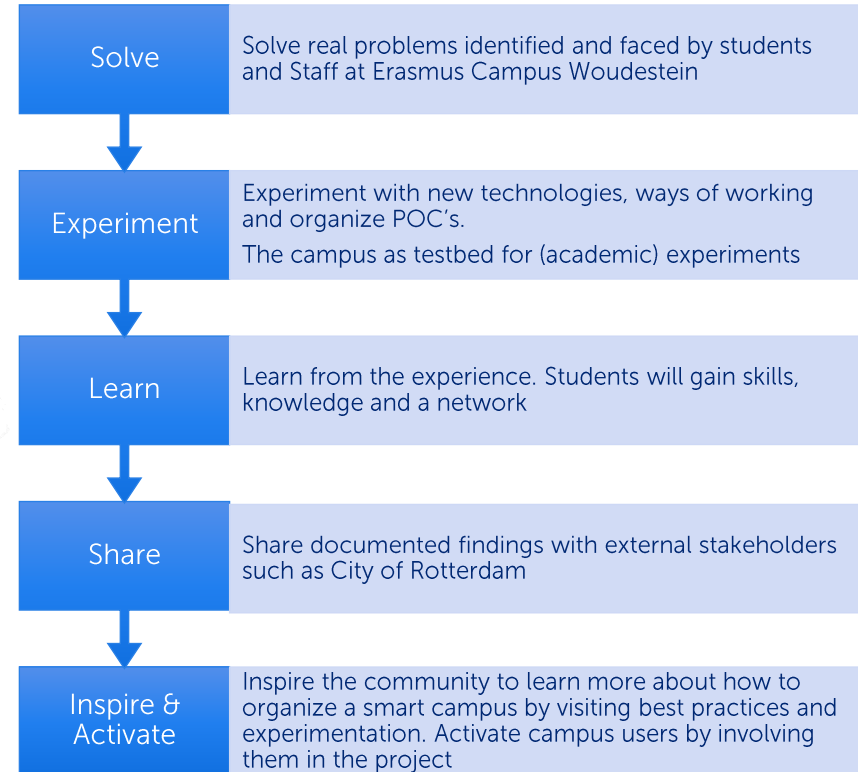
Solve

Solve real problems identified and faced by students and Staff at Erasmus Campus Woudestein

Experiment

Experiment with new technologies, ways of working and organize POC's.

The campus as testbed for (academic) experiments

Learn

Learn from the experience. Students will gain skills, knowledge and a network

Share

Share documented findings with external stakeholders such as City of Rotterdam

Inspire & Activate

Inspire the community to learn more about how to organize a smart campus by visiting best practices and experimentation. Activate campus users by involving them in the project